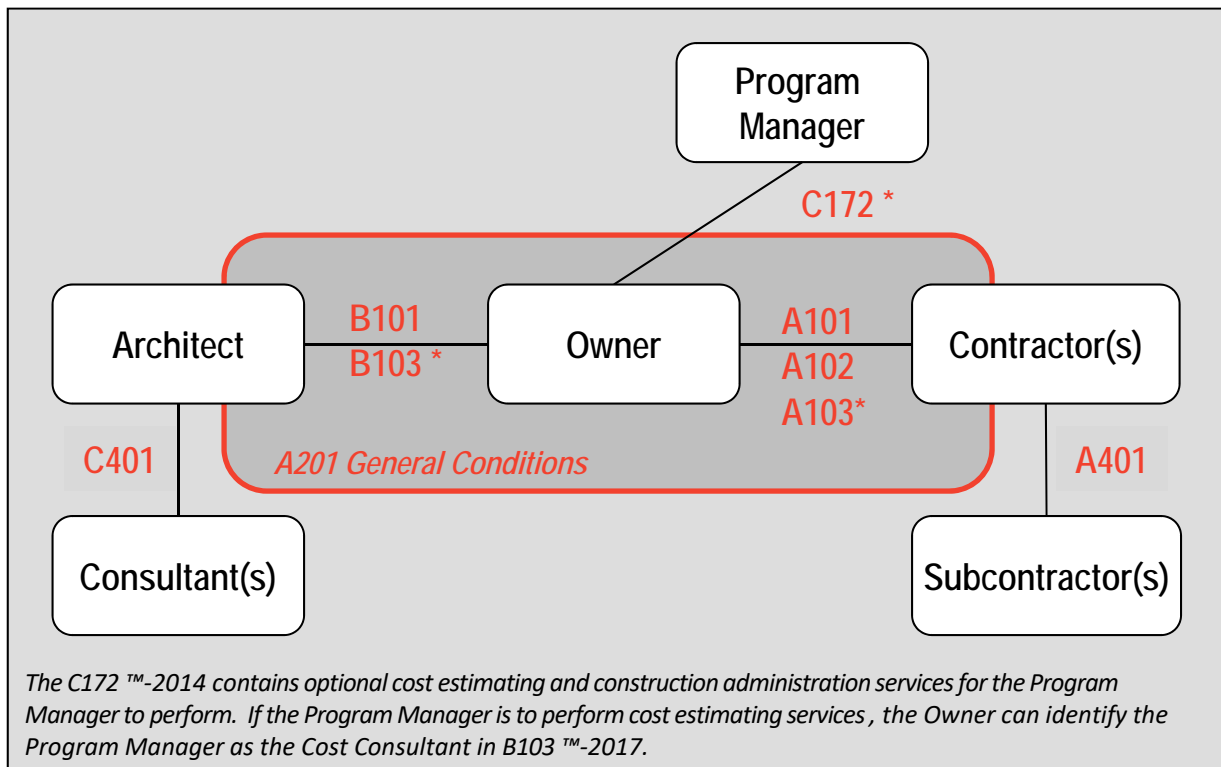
Program Manager

C172 *

Architect

B101
B103 *

Owner

A101
A102
A103*

Contractor(s)

A201 General Conditions

C401

A401

Consultant(s)

Subcontractor(s)

The C172 ™-2014 contains optional cost estimating and construction administration services for the Program Manager to perform. If the Program Manager is to perform cost estimating services , the Owner can identify the Program Manager as the Cost Consultant in B103 ™-2017.